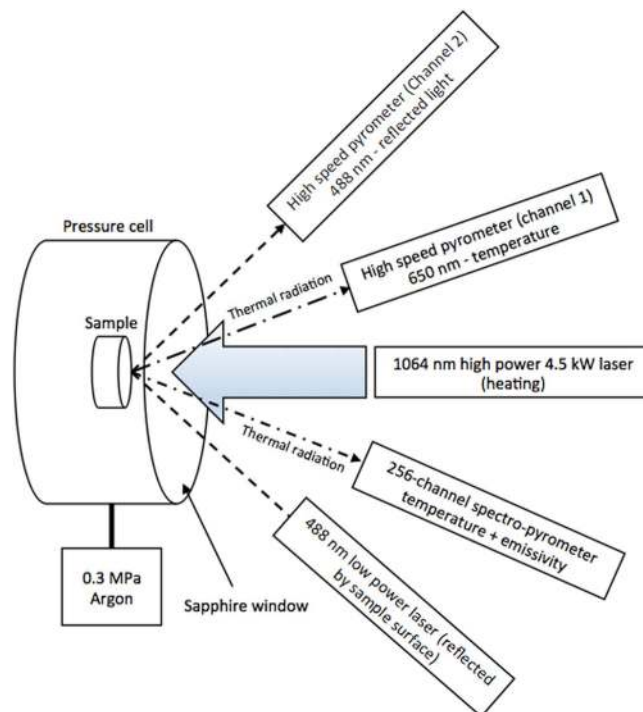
High speed pyrometer (Channel 2)
488 nm - reflected light

Pressure cell

High speed pyrometer (channel 1)
650 nm - temperature

Thermal radiation

Sample

1064 nm high power 4.5 kW laser
(heating)

Thermal radiation

256-channel spectro-pyrometer
temperature + emissivity

488 nm low power laser (reflected
by sample surface)

0.3 MPa
Argon

Sapphire window